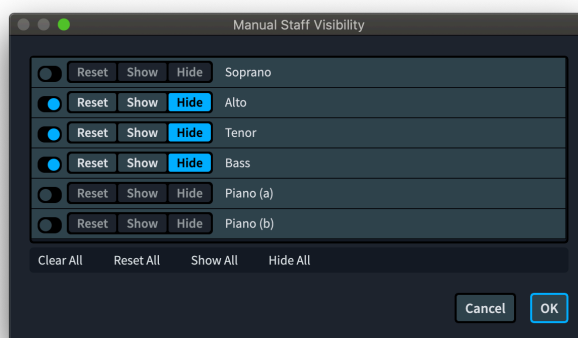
Manual Staff Visibility

Reset Show Hide Soprano
Reset Show Hide Alto
Reset Show Hide Tenor
Reset Show Hide Bass
Reset Show Hide Piano (a)
Reset Show Hide Piano (b)

Clear All Reset All Show All Hide All

Cancel OK